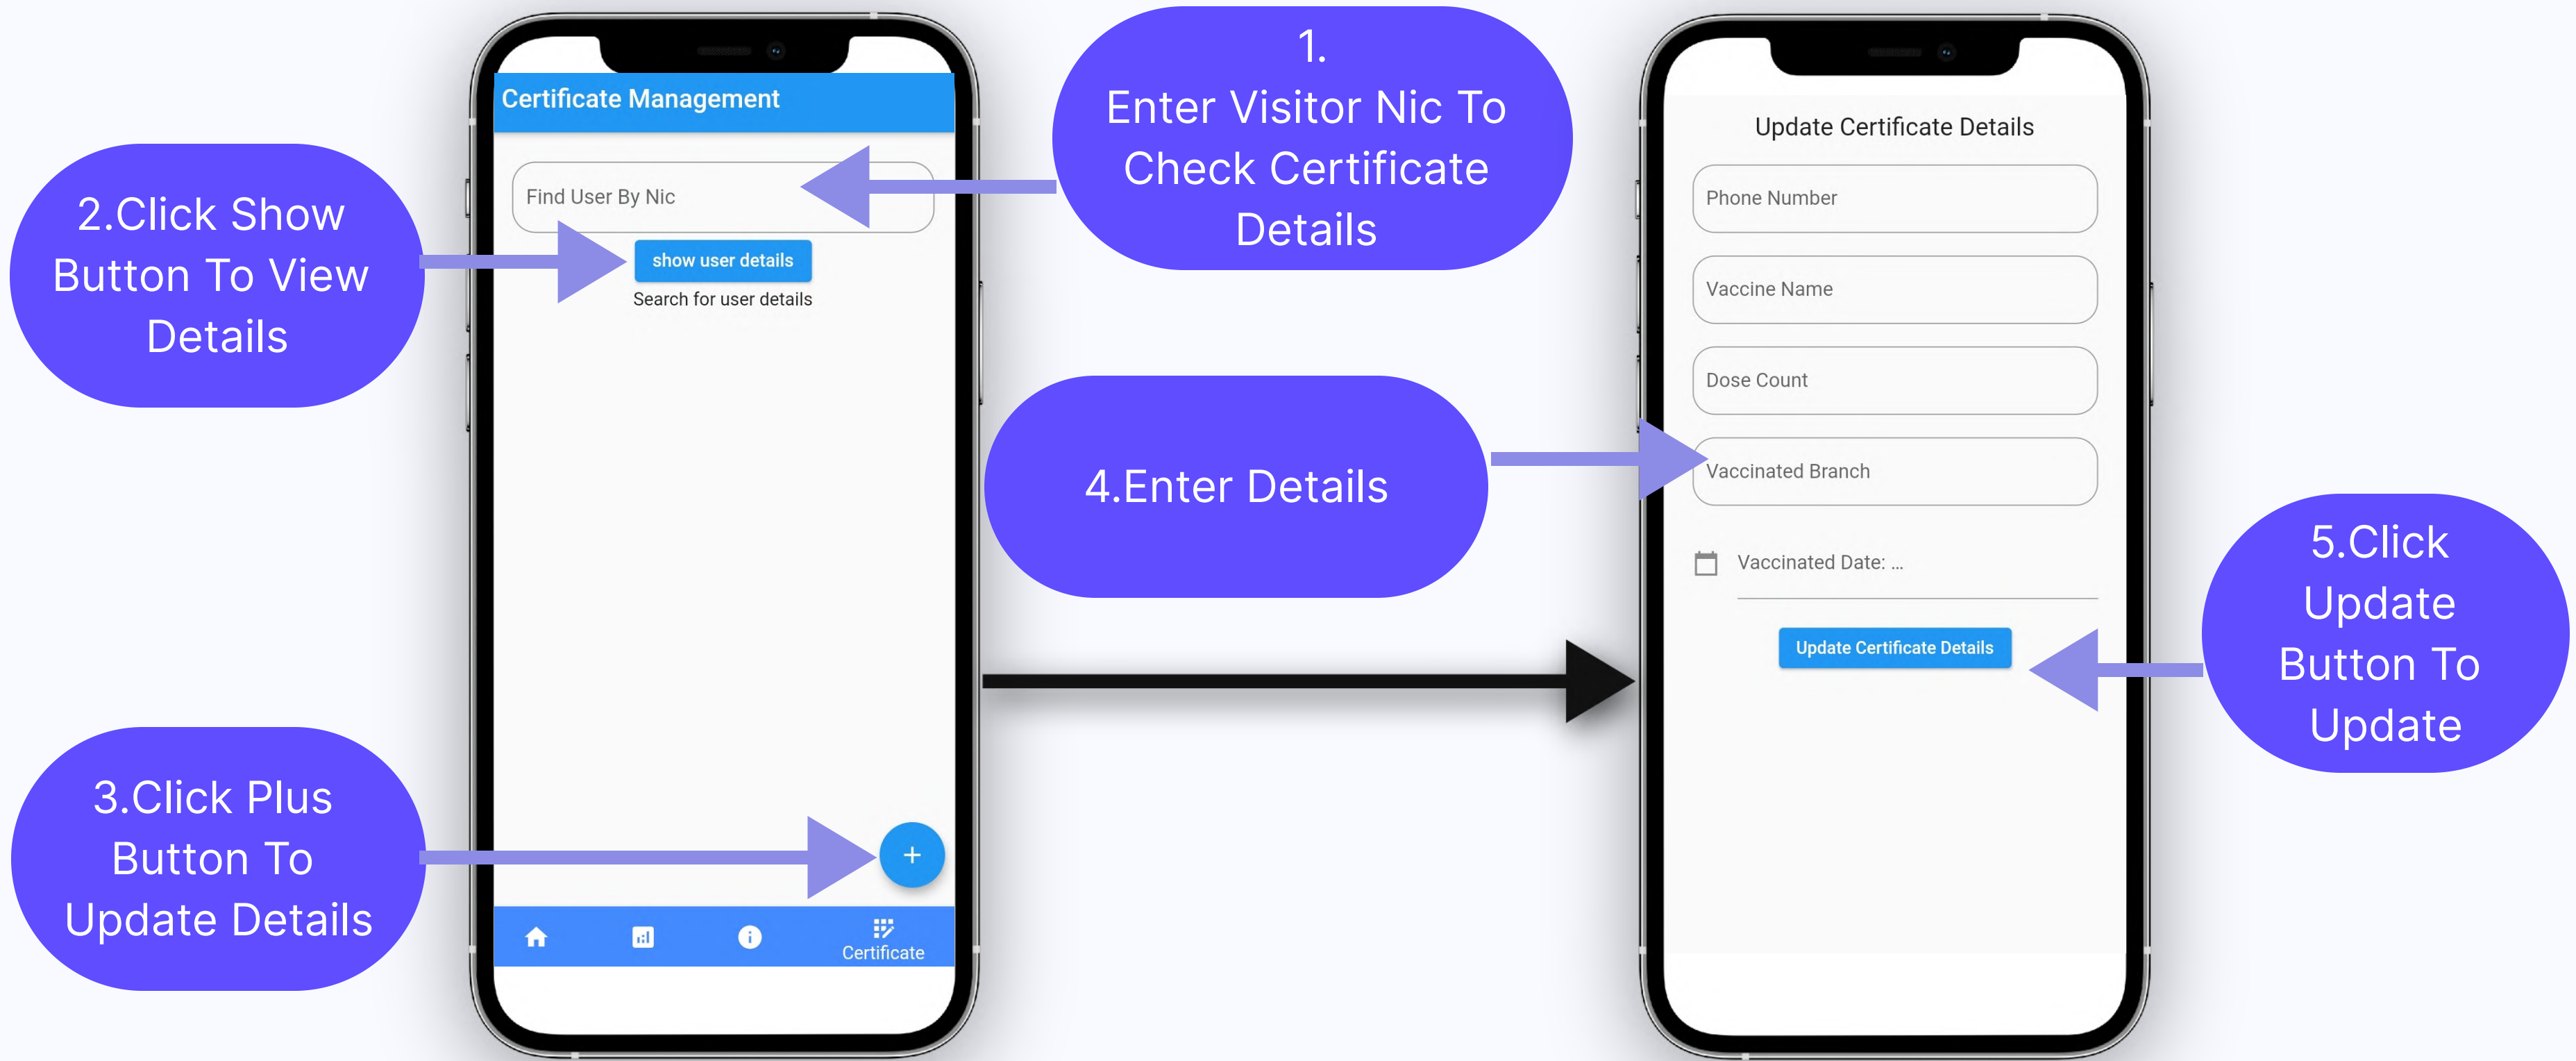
2.Click Show Button To View Details

3.Click Plus Button To Update Details

Certificate Management

Find User By Nic

show user details

Search for user details

+

Certificate

1. Enter Visitor Nic To Check Certificate Details

4.Enter Details

Update Certificate Details

Phone Number

Vaccine Name

Dose Count

Vaccinated Branch

Vaccinated Date: ...

Update Certificate Details

5.Click Update Button To Update